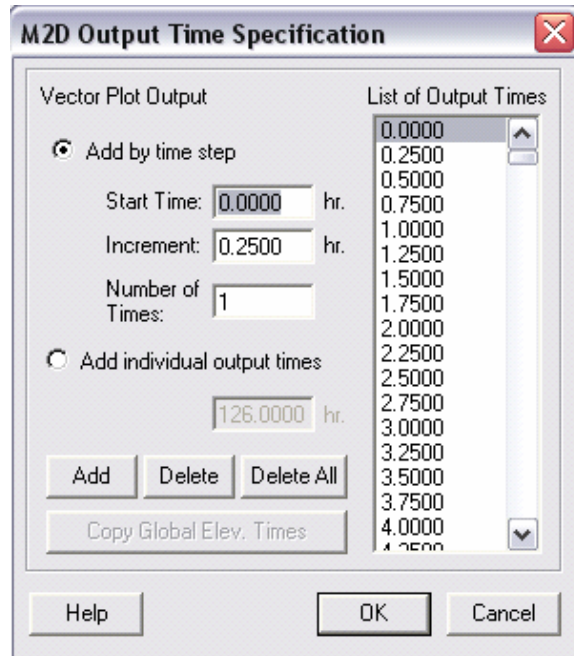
M2D Output Time Specification

Vector Plot Output

Add by time step

Start Time: 0.0000 hr.

Increment: 0.2500 hr.

Number of Times: 1

Add individual output times

126.0000 hr.

Add

Delete

Delete All

Copy Global Elev. Times

List of Output Times

0.0000
0.2500
0.5000
0.7500
1.0000
1.2500
1.5000
1.7500
2.0000
2.2500
2.5000
2.7500
3.0000
3.2500
3.5000
3.7500
4.0000
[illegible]

Help

OK

Cancel